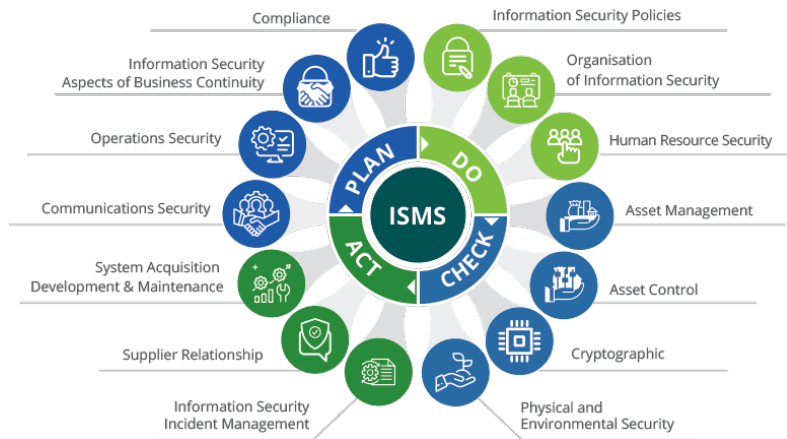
Compliance

Information Security Policies

Information Security Aspects of Business Continuity

Organisation of Information Security

Operations Security

Human Resource Security

PLAN

DO

ISMS

ACT

CHECK

Communications Security

Asset Management

System Acquisition Development & Maintenance

Asset Control

Supplier Relationship

Cryptographic

Information Security Incident Management

Physical and Environmental Security